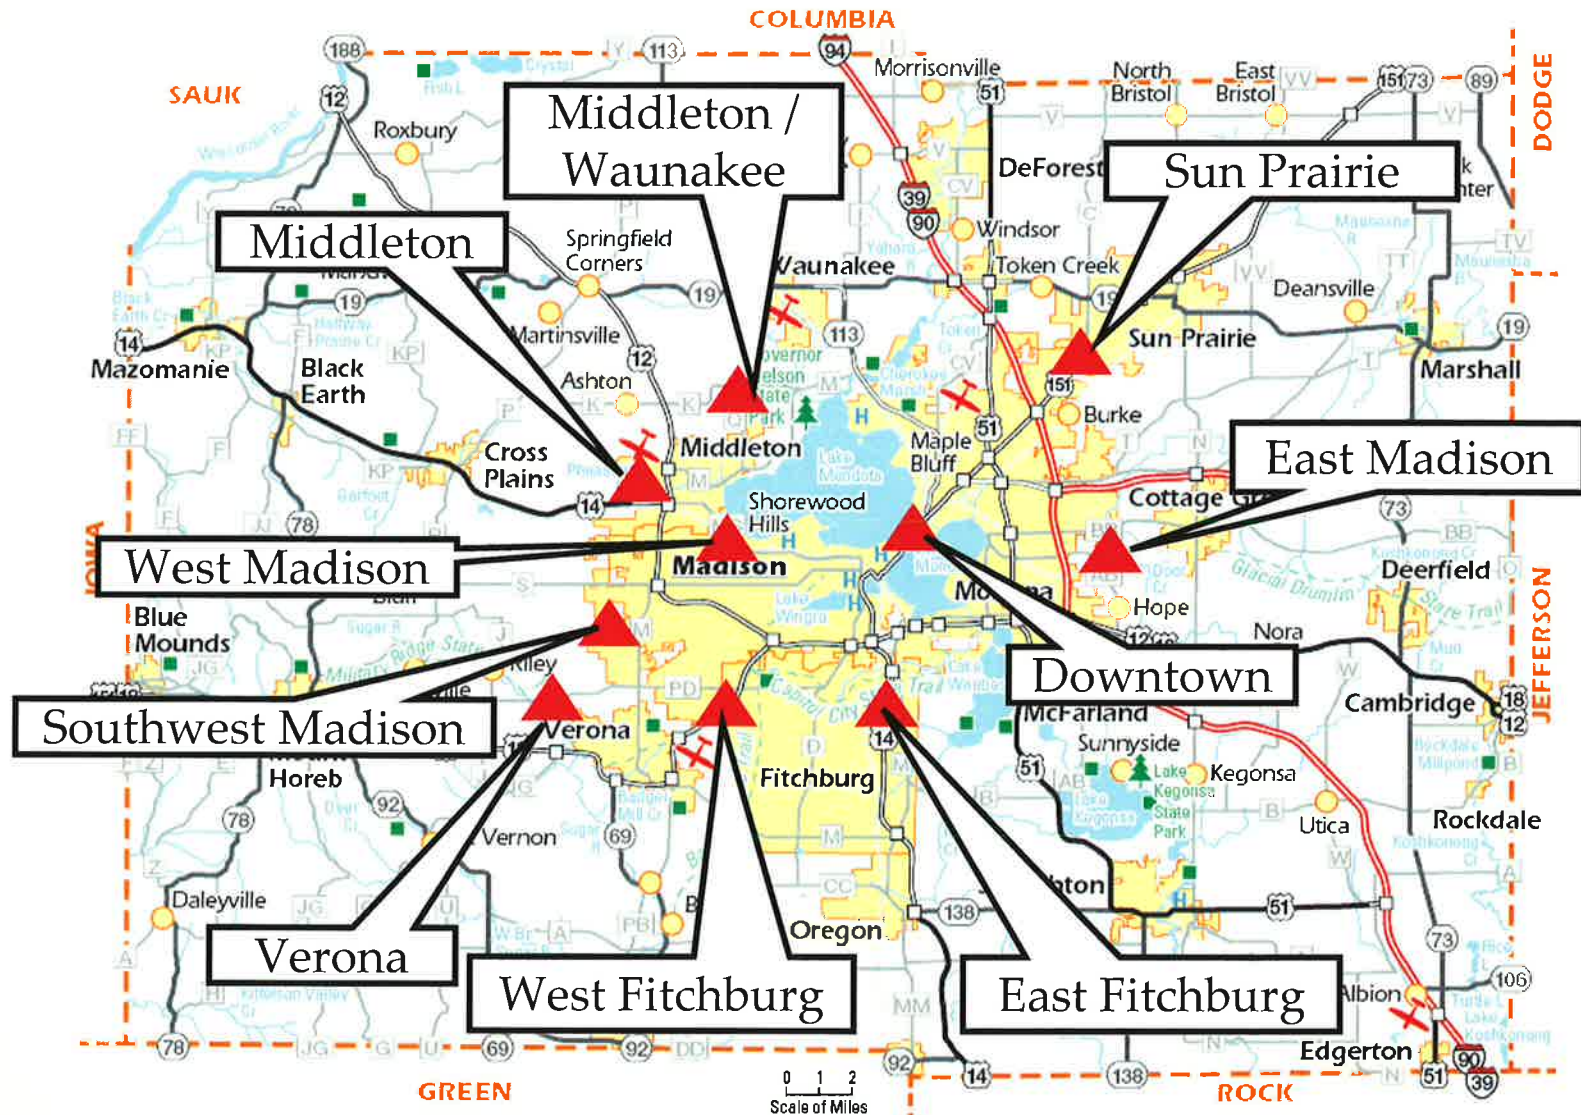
COLUMBIA
SAUK
DODGE
JEFFERSON
IOWA
GREEN
ROCK

Middleton / Waunakee
Sun Prairie
Middleton
East Madison
West Madison
Downtown
Southwest Madison
Verona
West Fitchburg
East Fitchburg

188
113
94
Morrisonville
51
North Bristol
East Bristol
151
73
89
12
Roxbury
DeForest
39
90
Windsor
Springfield Corners
Waunakee
Token Creek
Deansville
19
19
Mazomanie
14
Black Earth
Martinsville
12
113
Sun Prairie
19
Marshall
Ashton
151
Burke
Middleton
Maple Bluff
51
Cross Plains
14
Shorewood Hills
Cottage Gr
78
Madison
73
Deerfield
Blue Mounds
Hope
Nora
Riley
Cambridge
18
12
Verona
McFarland
Horeb
Sunnyside
51
Lake Kegonsa State Park
Kegonsa
Vernon
92
78
69
Fitchburg
14
Utica
Rockdale
Daleyville
Oregon
138
51
73
Albion
106
Edgerton
90
51
39
78
69
92
92
14
138
0 1 2
Scale of Miles